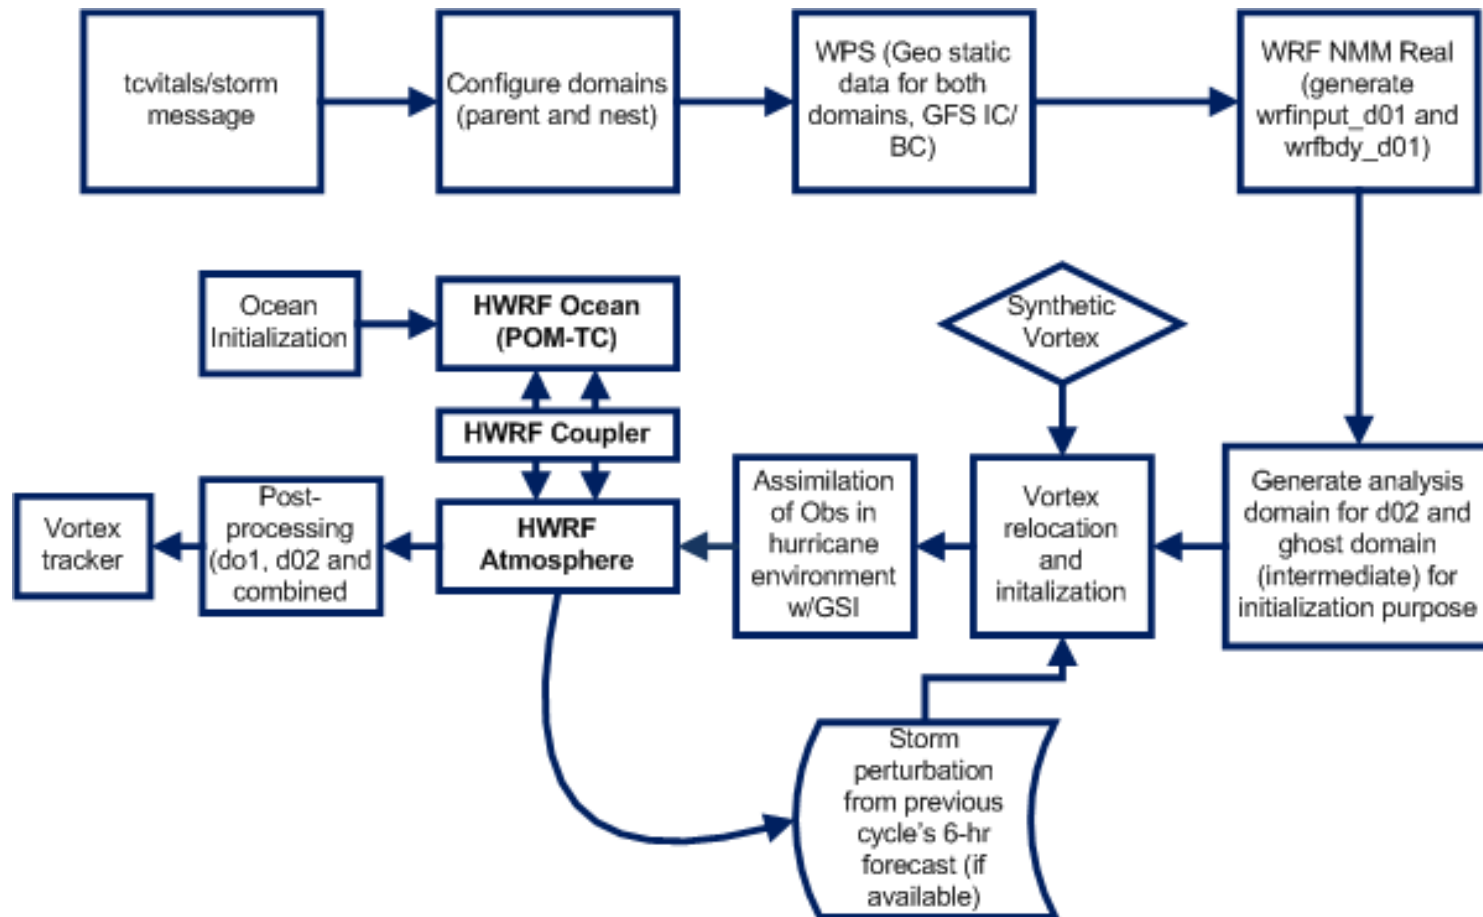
tcvitals/storm message

Configure domains (parent and nest)

WPS (Geo static data for both domains, GFS IC/ BC)

WRF NMM Real (generate wrfinput_d01 and wrfbdy_d01)

Ocean Initialization

HWRF Ocean (POM-TC)

Synthetic Vortex

HWRF Coupler

Vortex tracker

Post-processing (do1, d02 and combined

HWRF Atmosphere

Assimilation of Obs in hurricane environment w/GSI

Vortex relocation and initalization

Generate analysis domain for d02 and ghost domain (intermediate) for initialization purpose

Storm perturbation from previous cycle's 6-hr forecast (if available)